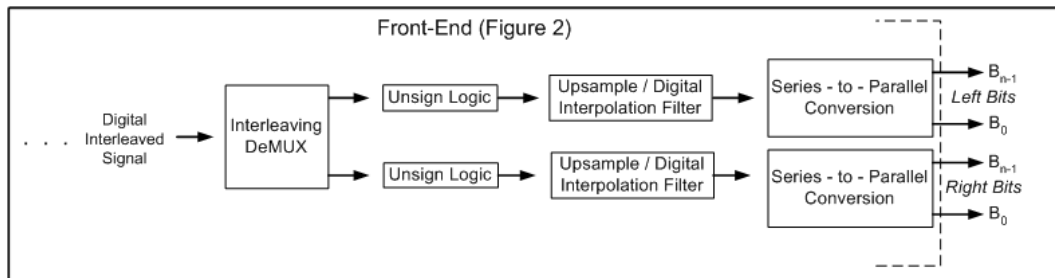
Front-End (Figure 2)

. . . Digital Interleaved Signal

Interleaving DeMUX

Unsign Logic

Upsample / Digital Interpolation Filter

Series - to - Parallel Conversion

$B_{n-1}$

Left Bits

$B_0$

Unsign Logic

Upsample / Digital Interpolation Filter

Series - to - Parallel Conversion

$B_{n-1}$

Right Bits

$B_0$